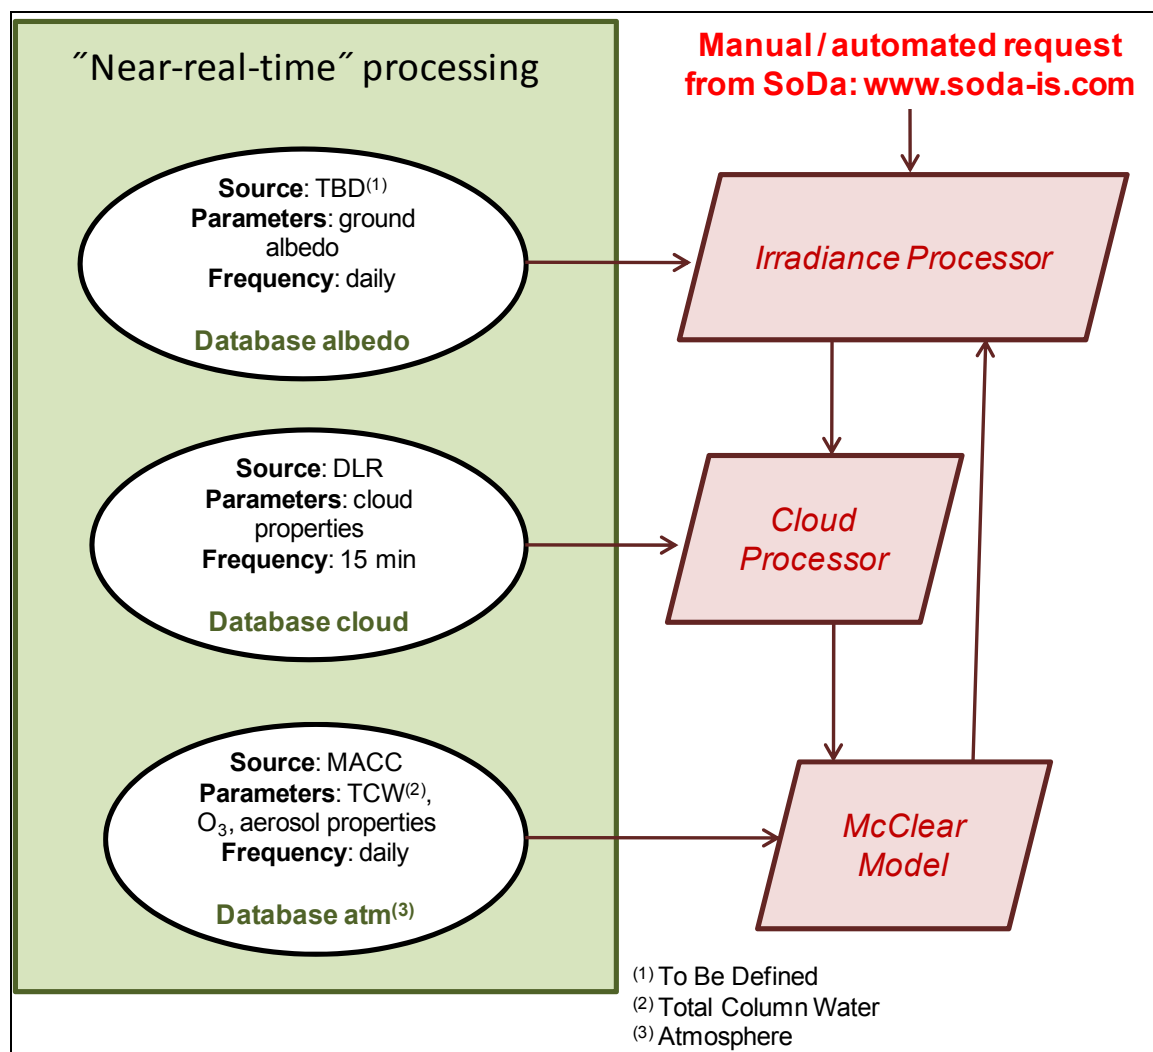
″Near-real-time″ processing

Manual / automated request from SoDa: www.soda-is.com

**Source**: TBD$^{(1)}$
**Parameters**: ground albedo
**Frequency**: daily

Database albedo

Irradiance Processor

**Source**: DLR
**Parameters**: cloud properties
**Frequency**: 15 min

Database cloud

Cloud Processor

**Source**: MACC
**Parameters**: TCW$^{(2)}$, $O_3$, aerosol properties
**Frequency**: daily

Database atm$^{(3)}$

McClear Model

$^{(1)}$ To Be Defined
$^{(2)}$ Total Column Water
$^{(3)}$ Atmosphere